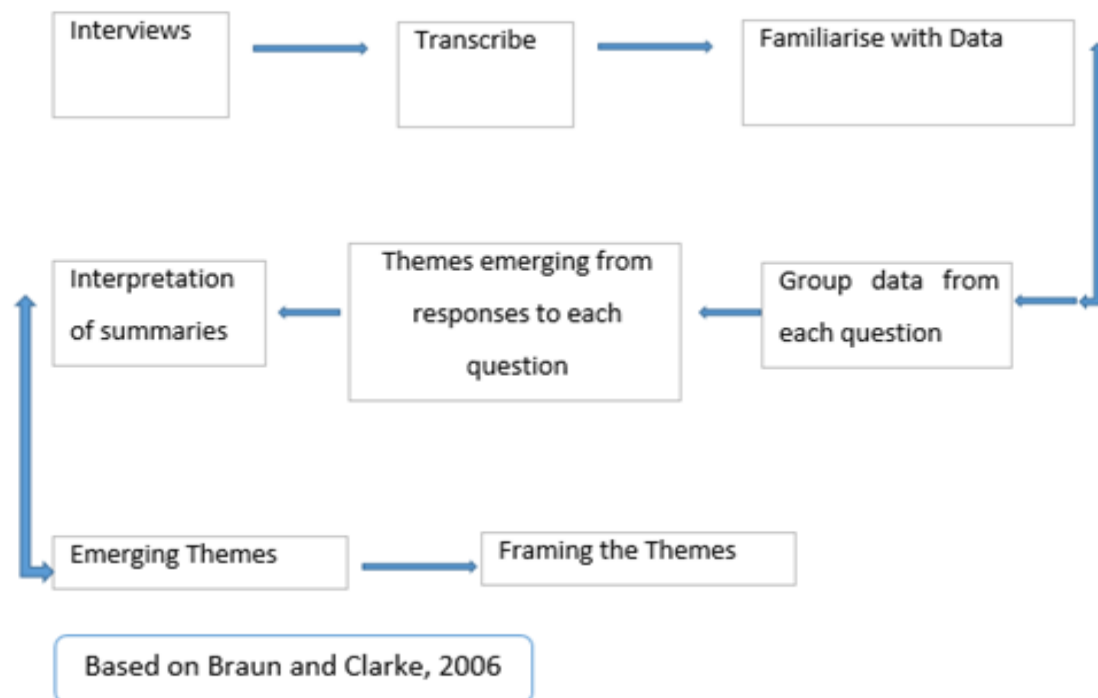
Interviews

Transcribe

Familiarise with Data

Group data from each question

Themes emerging from responses to each question

Interpretation of summaries

Emerging Themes

Framing the Themes

Based on Braun and Clarke, 2006